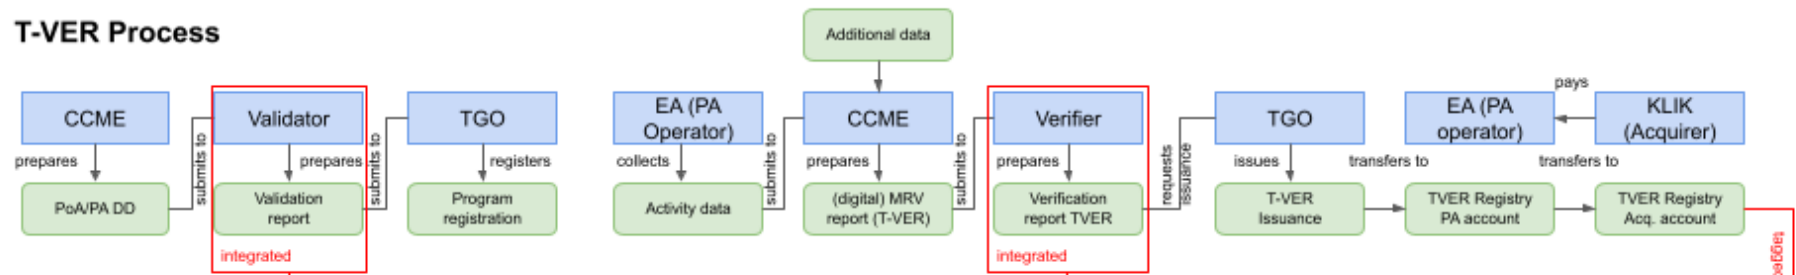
T-VER Process

CCME

prepares

PoA/PA DD

submits to

Validator

prepares

Validation report

integrated

submits to

TGO

registers

Program registration

EA (PA Operator)

collects

Activity data

submits to

Additional data

CCME

prepares

(digital) MRV report (T-VER)

submits to

Verifier

prepares

Verification report TVER

integrated

requests issuance

TGO

issues

T-VER Issuance

transfers to

TVER Registry PA account

EA (PA operator)

pays

KLIK (Acquirer)

transfers to

TVER Registry Acq. account

tagge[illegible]